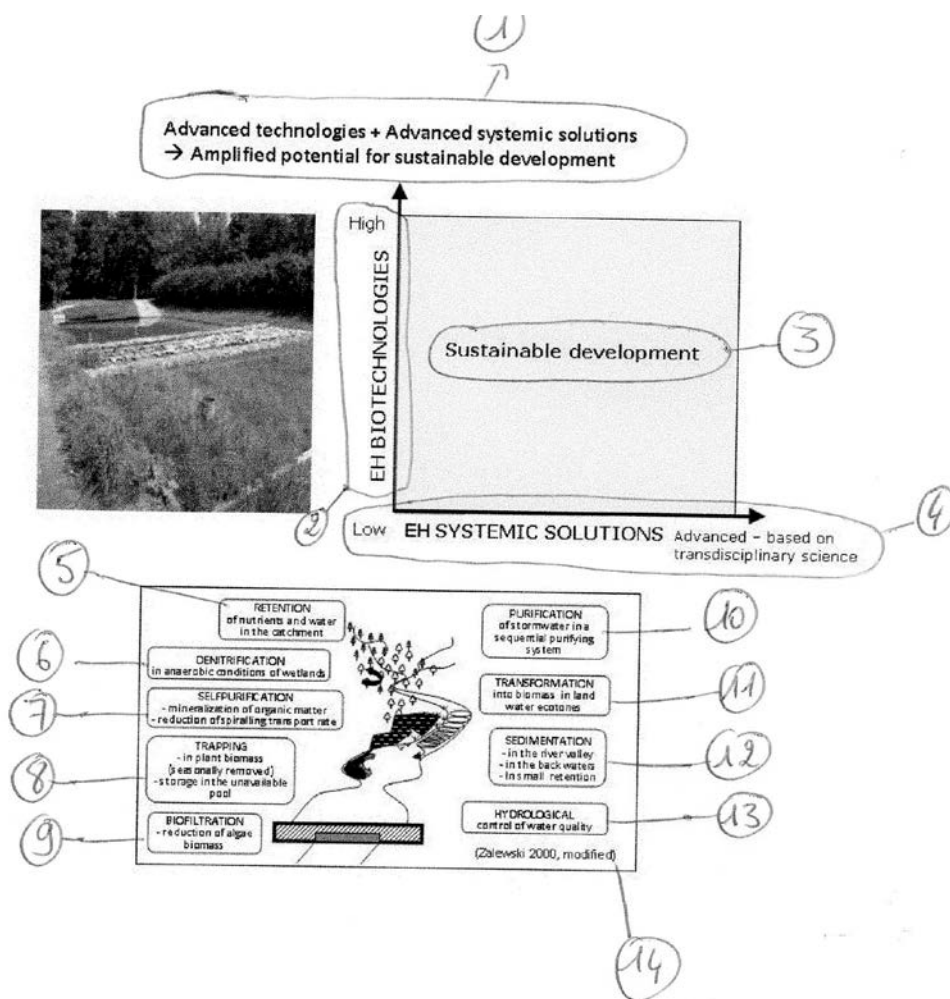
(1)

Advanced technologies + Advanced systemic solutions
→ Amplified potential for sustainable development

High

EH BIOTECHNOLOGIES

Sustainable development

(3)

(2)

Low

EH SYSTEMIC SOLUTIONS

Advanced – based on transdisciplinary science

(4)

(5)

RETENTION
of nutrients and water in the catchment

(6)

DENITRIFICATION
in anaerobic conditions of wetlands

(7)

SELFPURIFICATION
- mineralization of organic matter
- reduction of spiralling transport rate

(8)

TRAPPING
- in plant biomass (seasonally removed)
- storage in the unavailable pool

(9)

BIOFILTRATION
- reduction of algae biomass

PURIFICATION
of stormwater in a sequential purifying system

(10)

TRANSFORMATION
into biomass in land water ecotones

(11)

SEDIMENTATION
- in the river valley
- in the back waters
- in small retention

(12)

HYDROLOGICAL
control of water quality

(13)

(Zalewski 2000, modified)

(14)